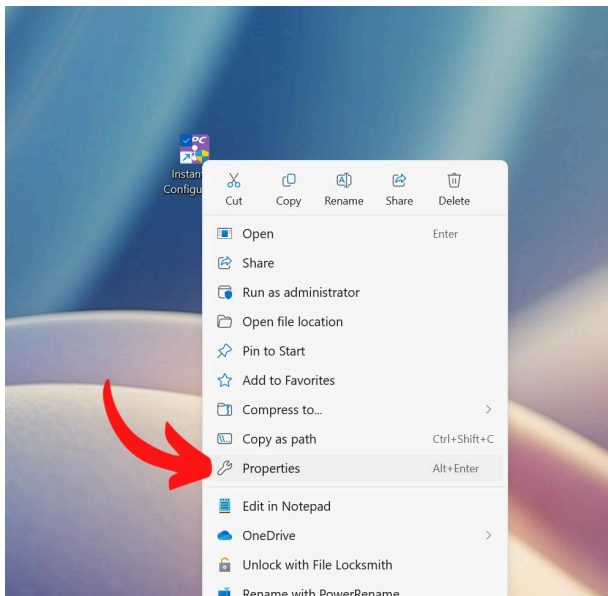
PC

Instan
Configu

Cut
Copy
Rename
Share
Delete

Open Enter
Share
Run as administrator
Open file location
Pin to Start
Add to Favorites
Compress to...
Copy as path Ctrl+Shift+C
Properties Alt+Enter
Edit in Notepad
OneDrive
Unlock with File Locksmith
Rename with PowerRename